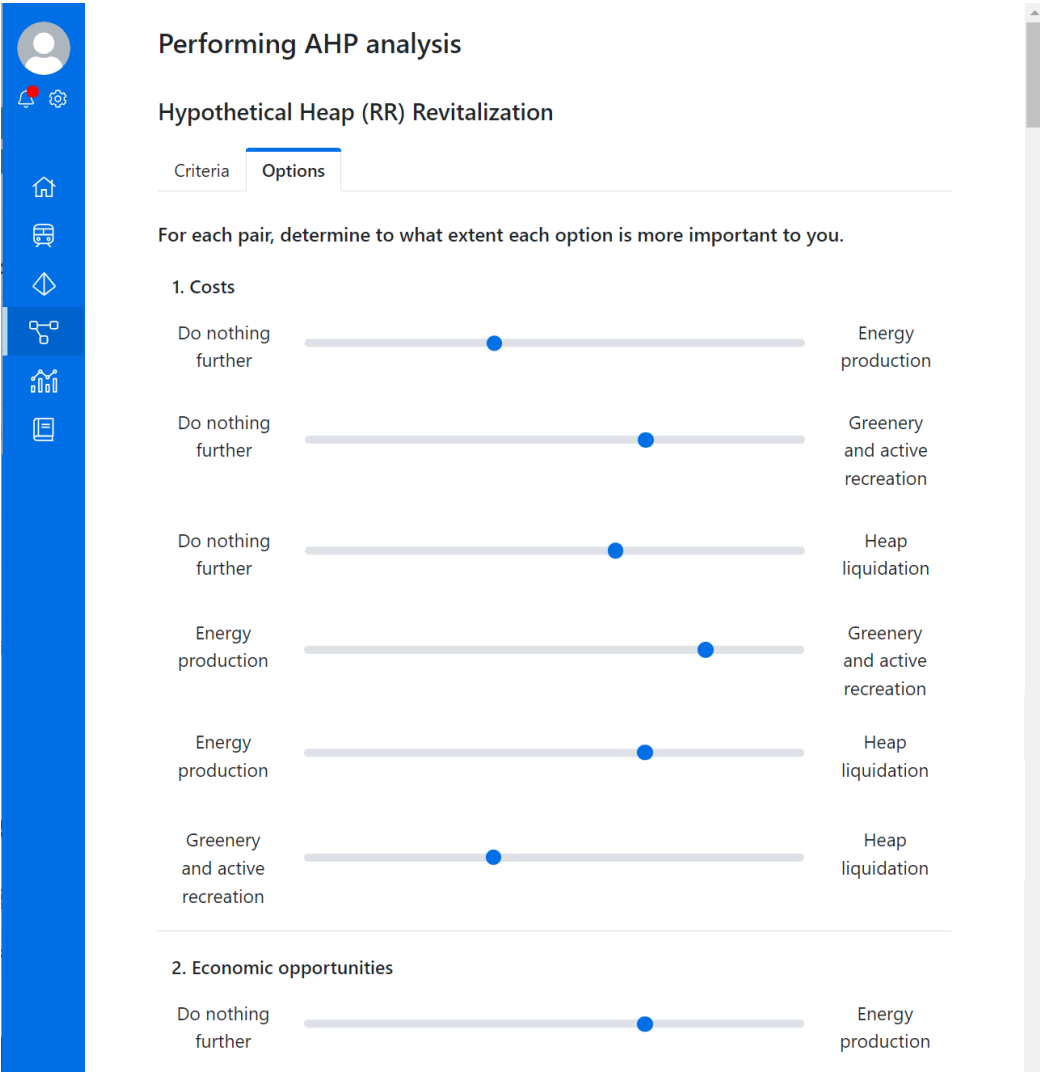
Performing AHP analysis

Hypothetical Heap (RR) Revitalization

Criteria | Options

For each pair, determine to what extent each option is more important to you.

1. Costs

Do nothing further — Energy production

Do nothing further — Greenery and active recreation

Do nothing further — Heap liquidation

Energy production — Greenery and active recreation

Energy production — Heap liquidation

Greenery and active recreation — Heap liquidation

2. Economic opportunities

Do nothing further — Energy production